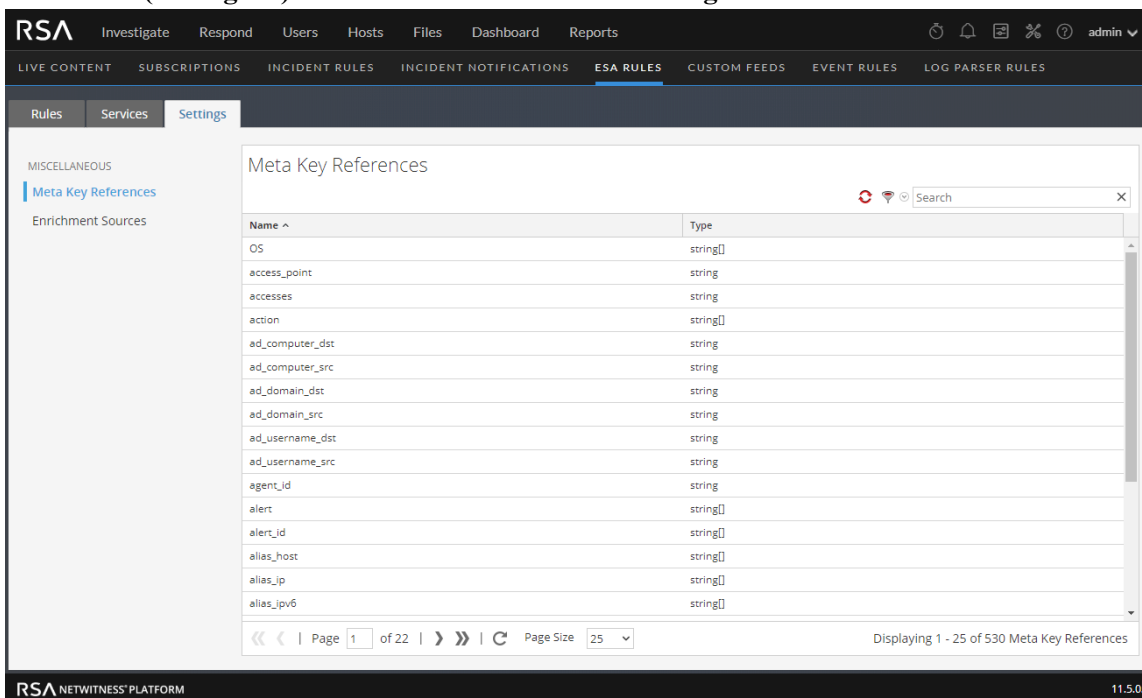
RSA Investigate Respond Users Hosts Files Dashboard Reports admin

LIVE CONTENT SUBSCRIPTIONS INCIDENT RULES INCIDENT NOTIFICATIONS ESA RULES CUSTOM FEEDS EVENT RULES LOG PARSER RULES

Rules Services Settings

MISCELLANEOUS
Meta Key References
Enrichment Sources

Meta Key References

Search

| Name ^ | Type |
|---|---|
| OS | string[] |
| access_point | string |
| accesses | string |
| action | string[] |
| ad_computer_dst | string |
| ad_computer_src | string |
| ad_domain_dst | string |
| ad_domain_src | string |
| ad_username_dst | string |
| ad_username_src | string |
| agent_id | string |
| alert | string[] |
| alert_id | string[] |
| alias_host | string[] |
| alias_ip | string[] |
| alias_ipv6 | string[] |

Page 1 of 22 | Page Size 25

Displaying 1 - 25 of 530 Meta Key References

RSA NETWITNESS® PLATFORM 11.5.0